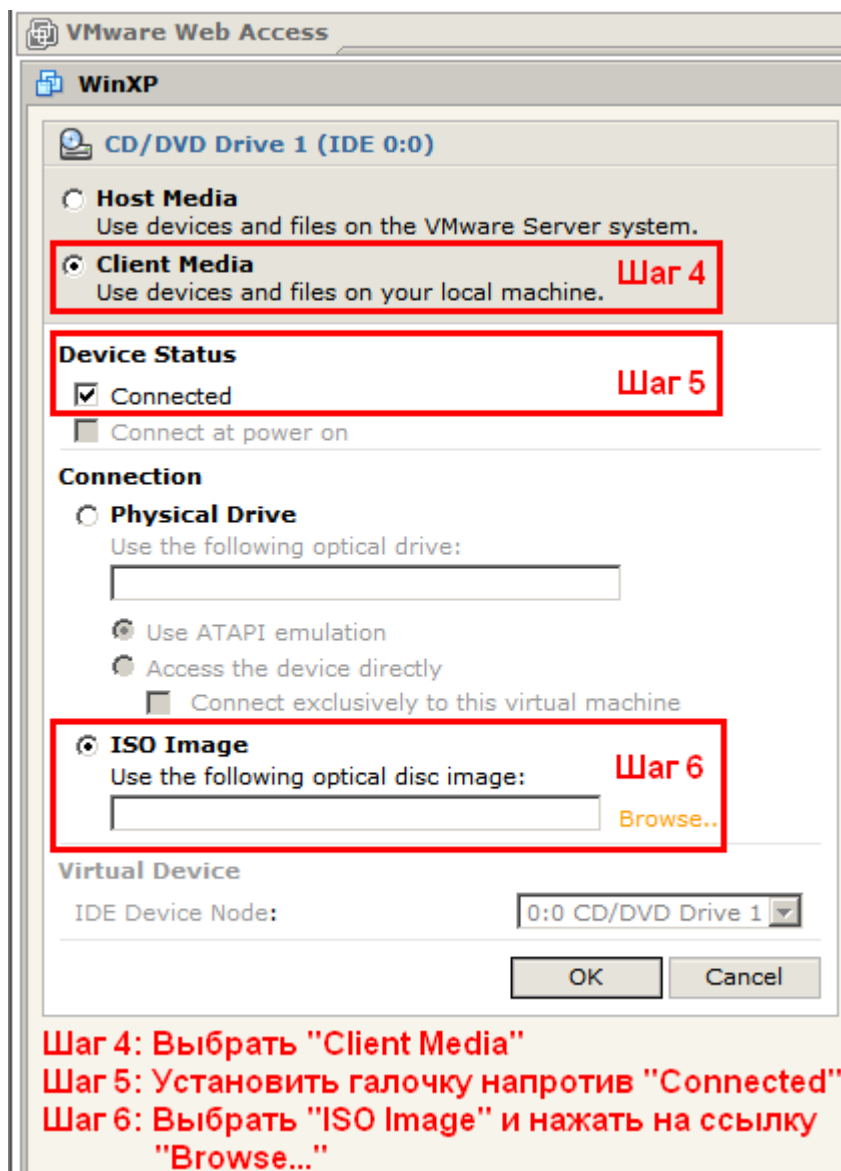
VMware Web Access

WinXP

CD/DVD Drive 1 (IDE 0:0)

Host Media
Use devices and files on the VMware Server system.

Client Media
Use devices and files on your local machine.

Шаг 4

Device Status

Connected

Шаг 5

Connect at power on

Connection

Physical Drive
Use the following optical drive:

Use ATAPI emulation

Access the device directly

Connect exclusively to this virtual machine

ISO Image
Use the following optical disc image:

Шаг 6

Browse..

Virtual Device

IDE Device Node: 0:0 CD/DVD Drive 1

OK Cancel

Шаг 4: Выбрать "Client Media"
Шаг 5: Установить галочку напротив "Connected"
Шаг 6: Выбрать "ISO Image" и нажать на ссылку "Browse..."